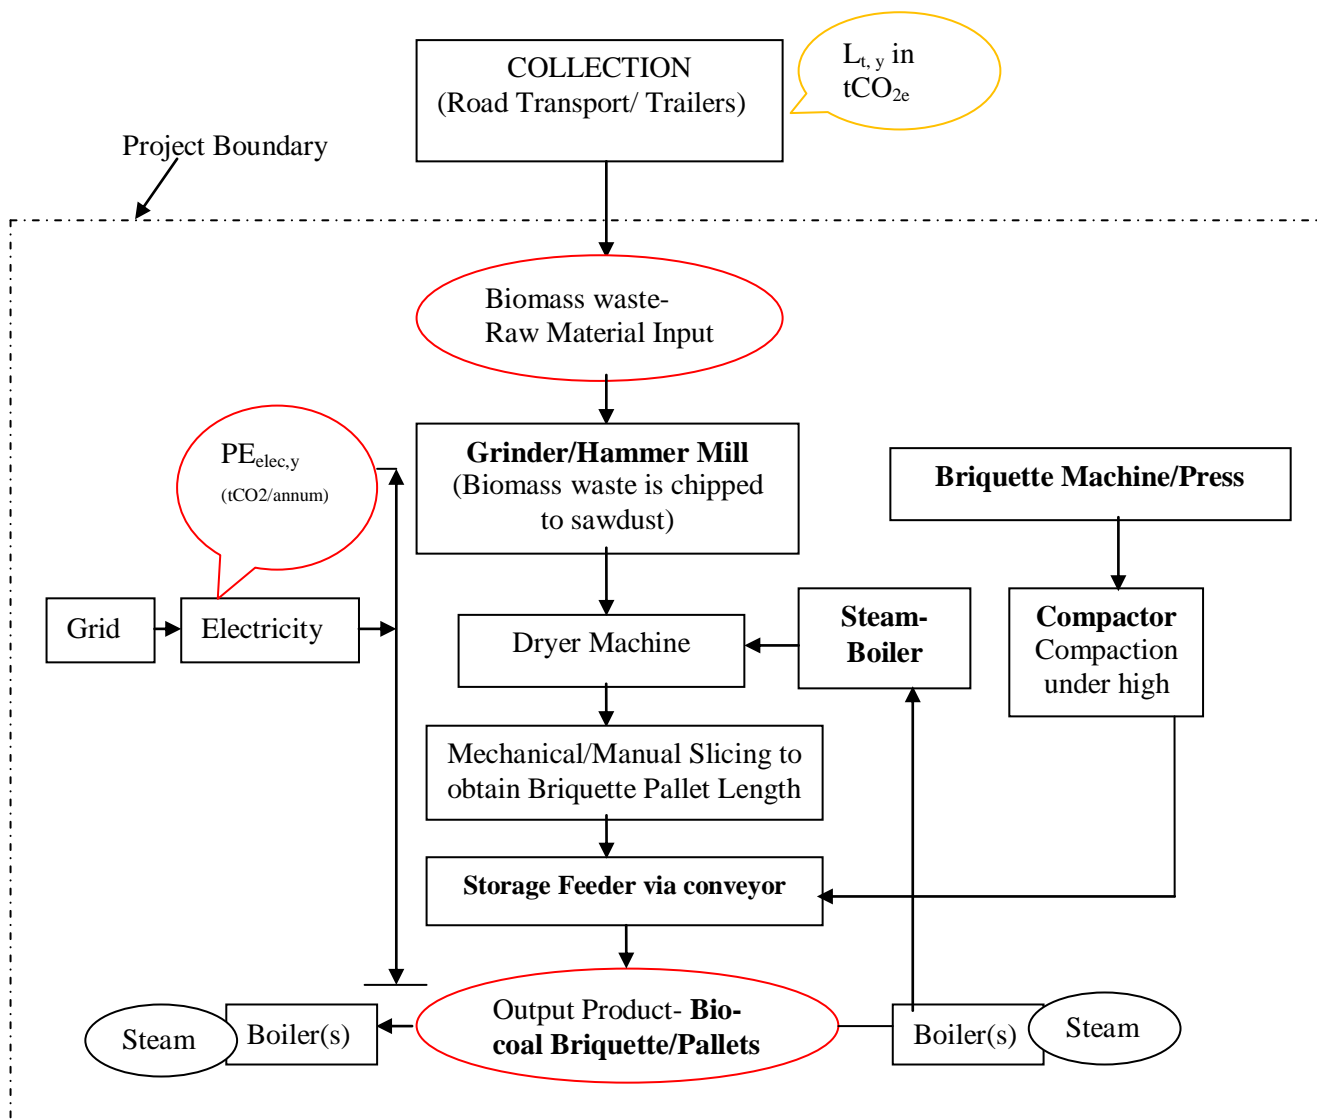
COLLECTION
(Road Transport/ Trailers)

$L_{t, y}$ in $tCO_{2e}$

Project Boundary

Biomass waste-
Raw Material Input

$PE_{elec,y}$
(tCO2/annum)

Grinder/Hammer Mill
(Biomass waste is chipped to sawdust)

Briquette Machine/Press

Grid

Electricity

Dryer Machine

Steam-Boiler

Compactor
Compaction under high

Mechanical/Manual Slicing to obtain Briquette Pallet Length

Storage Feeder via conveyor

Steam

Boiler(s)

Output Product- Bio-coal Briquette/Pallets

Boiler(s)

Steam